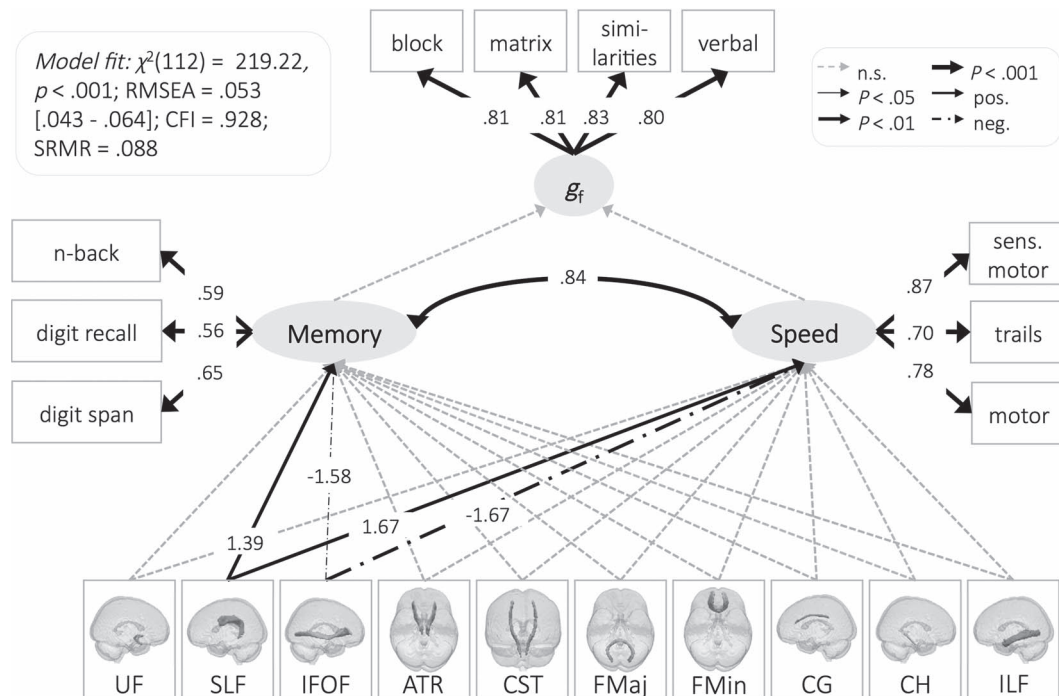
Model fit: $\chi^2(112)$ = 219.22, $p$ < .001; RMSEA = .053 [.043 - .064]; CFI = .928; SRMR = .088

block
matrix
similarities
verbal

.81 .81 .83 .80

n.s.
$P$ < .05
$P$ < .01
$P$ < .001
pos.
neg.

$g_f$

n-back
digit recall
digit span

.59
.56
.65

.84

Memory

Speed

sens. motor
trails
motor

.87
.70
.78

-1.58
1.39
1.67
-1.67

UF
SLF
IFOF
ATR
CST
FMaj
FMin
CG
CH
ILF